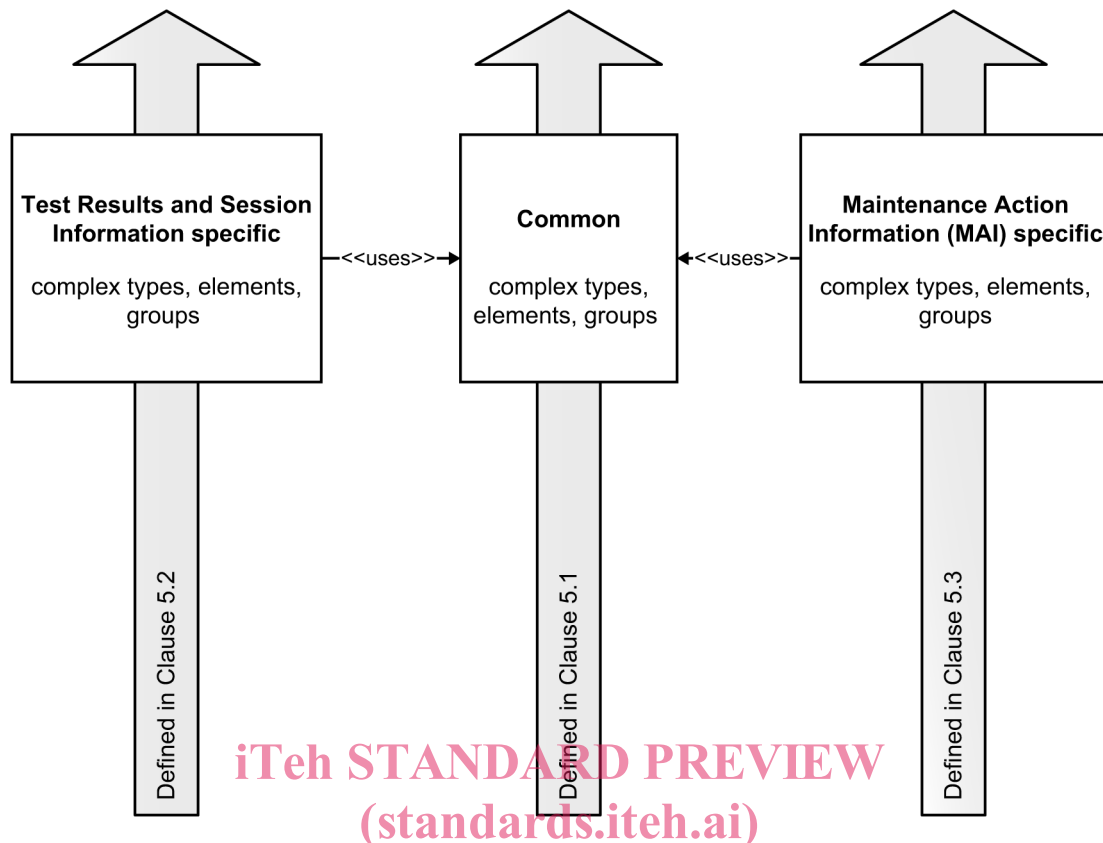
Test Results and Session Information specific

complex types, elements, groups

<<uses>>

Common

complex types, elements, groups

<<uses>>

Maintenance Action Information (MAI) specific

complex types, elements, groups

Defined in Clause 5.2

Defined in Clause 5.1

Defined in Clause 5.3

iTeh STANDARD PREVIEW
(standards.iteh.ai)